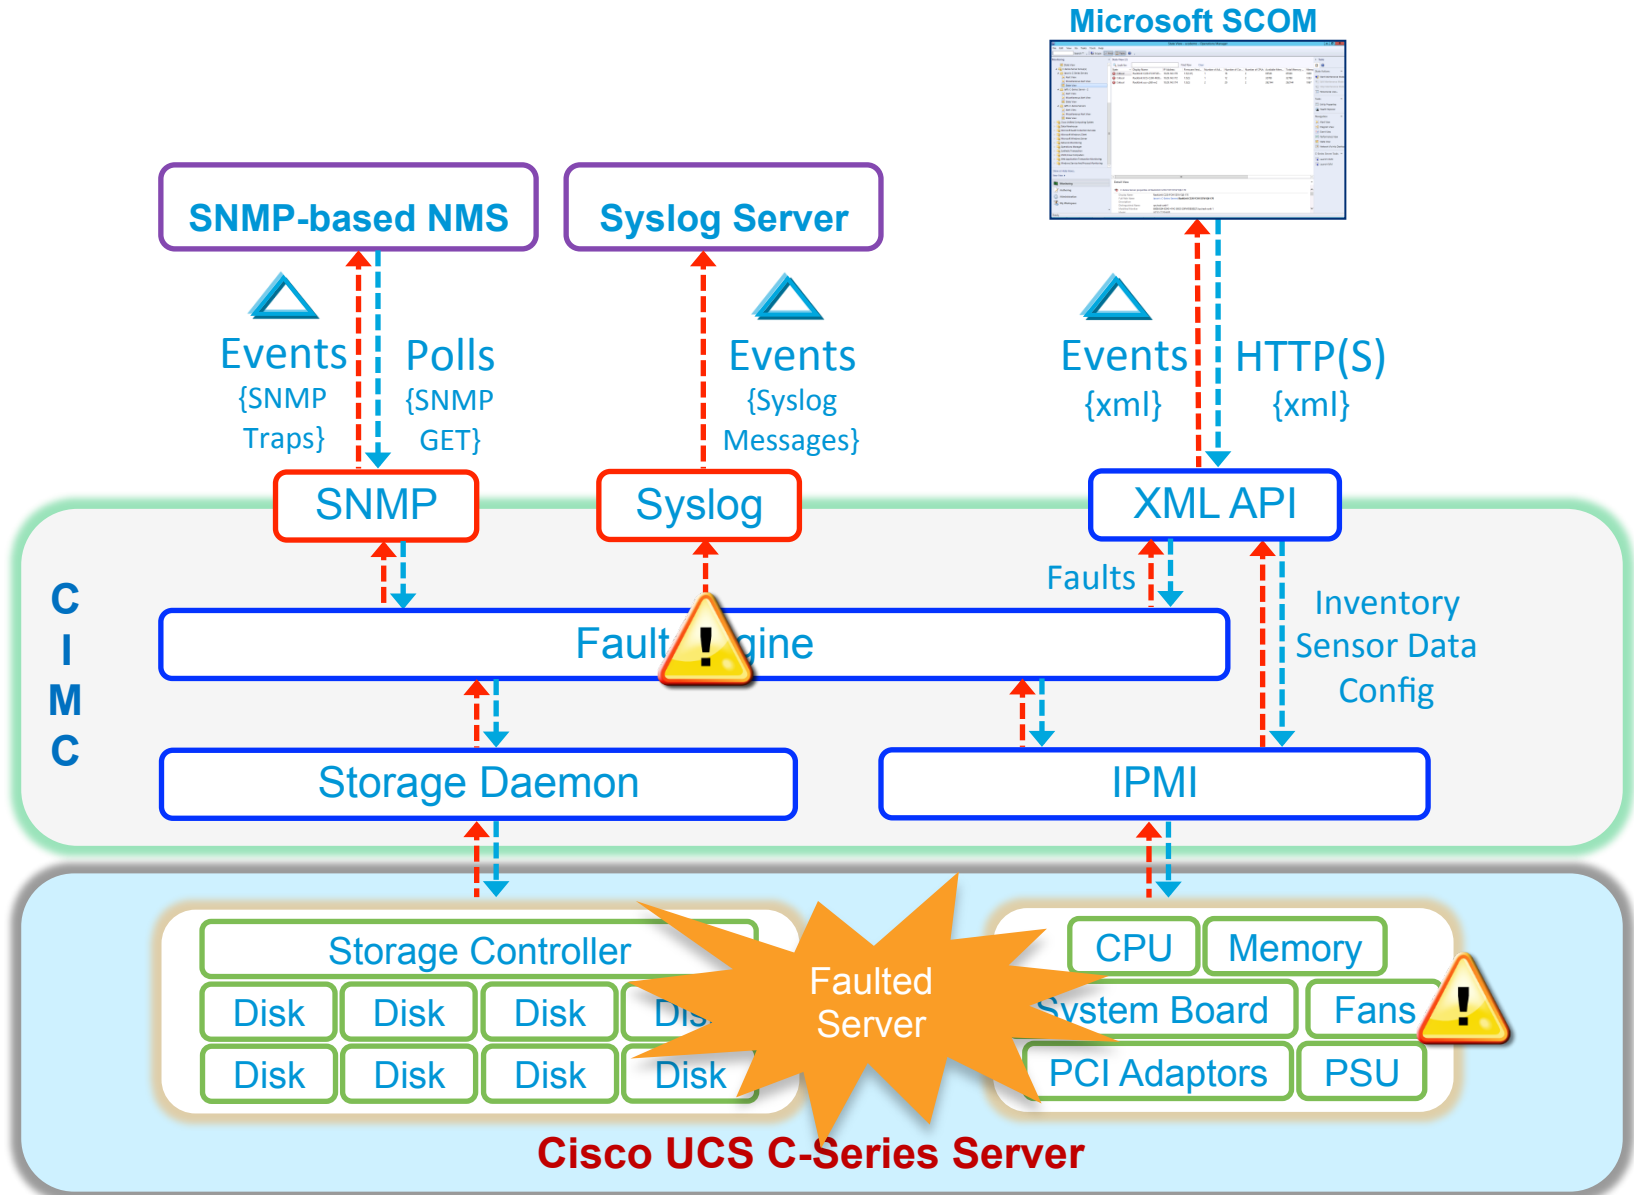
Microsoft SCOM

SNMP-based NMS

Syslog Server

Events {SNMP Traps}

Polls {SNMP GET}

Events {Syslog Messages}

Events {xml}

HTTP(S) {xml}

SNMP

Syslog

XML API

Faults

Inventory Sensor Data Config

C I M C

Fault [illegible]gine

Storage Daemon

IPMI

Storage Controller

Disk Disk Disk Dis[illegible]

Disk Disk Disk Disk

Faulted Server

CPU Memory

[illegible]ystem Board Fans

PCI Adaptors PSU

Cisco UCS C-Series Server